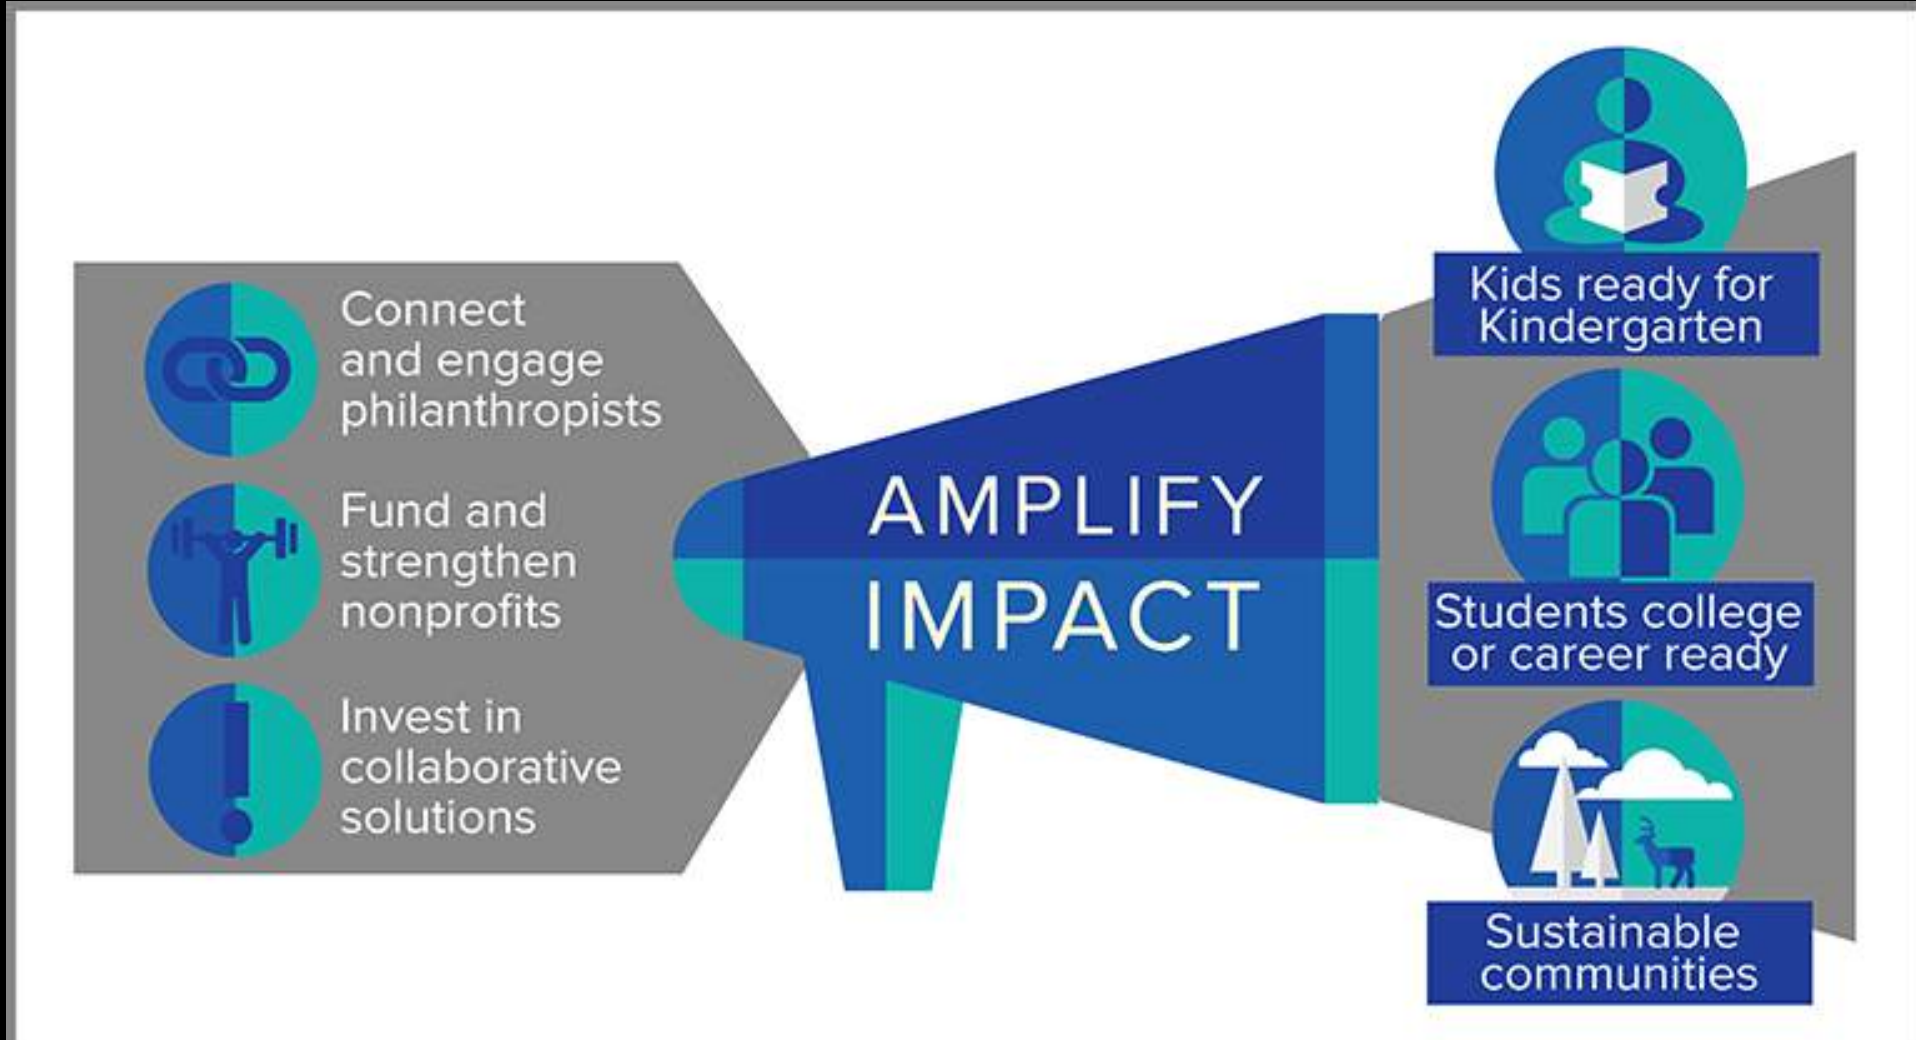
Connect and engage philanthropists

Fund and strengthen nonprofits

Invest in collaborative solutions

AMPLIFY IMPACT

Kids ready for Kindergarten

Students college or career ready

Sustainable communities